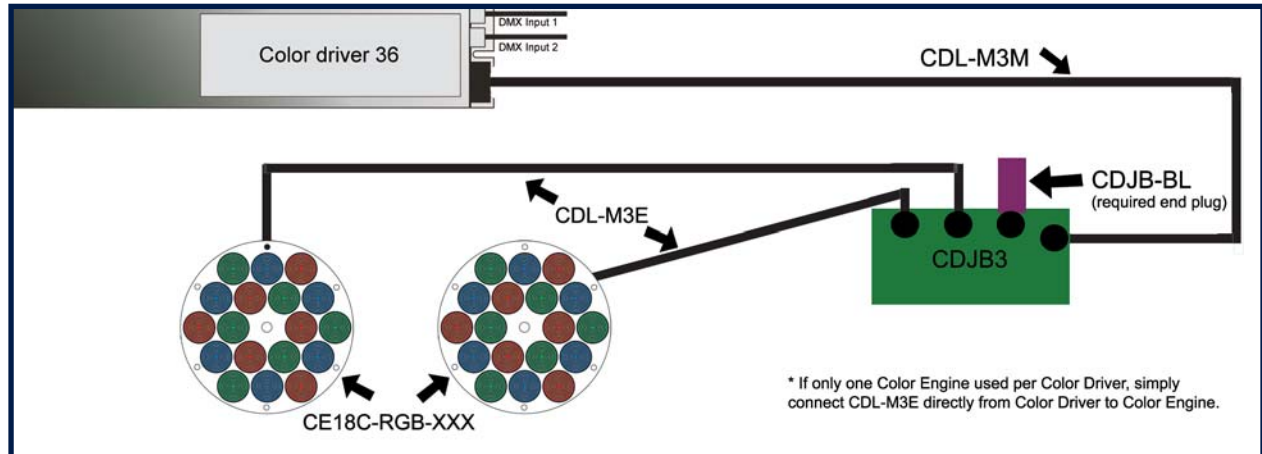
Color driver 36

DMX Input 1

DMX Input 2

CDL-M3M

CDJB-BL
(required end plug)

CDL-M3E

CDJB3

CE18C-RGB-XXX

* If only one Color Engine used per Color Driver, simply connect CDL-M3E directly from Color Driver to Color Engine.